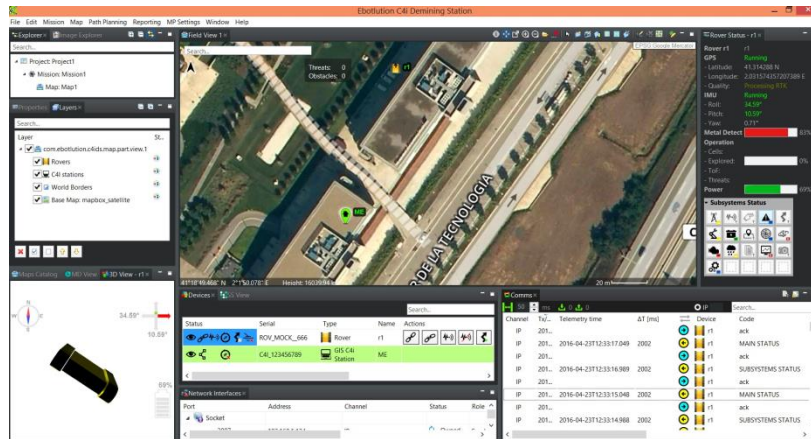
Ebotlution C4i Demining Station

File Edit Mission Map Path Planning Reporting MP Settings Window Help

Explorer × Image Explorer

Search...

Project: Project1
Mission: Mission1
Map: Map1

Properties Layers ×

Search...

| Layer | St... |
|---|---|
| com.ebotlution.c4ids.map.part.view.1 | |
| Rovers | |
| C4I stations | |
| World Borders | |
| Base Map: mapbox_satellite | |

Maps Catalog MP View 3D View - r1 ×

34.59°
10.59°
69%

Field View 1 ×

Search...

Threats: 0
Obstacles: 0

r1

ME

DE LA TECNOLOGIA

41°18' 49.468" N 2°1'5.0781" E Height: 16039.94 m

20 m

EPSG:Google Mercator

Devices × Gis View

Search...

| Status | Serial | Type | Name | Actions |
|---|---|---|---|---|
| | ROV_MOCK_666 | Rover | r1 | |
| | C4I_123456789 | GIS C4I Station | ME | |

Network Interfaces ×

| Port | Address | Channel | Status | Role |
|---|---|---|---|---|
| Socket | | | | |

Comms ×

50 ms 0 0

IP

Search...

| Channel | Ty... | Telemetry time | ΔT [ms] | Device | Code |
|---|---|---|---|---|---|
| IP | 201... | | | r1 | ack |
| IP | 201... | 2016-04-23T12:33:17.049 | 2002 | r1 | MAIN STATUS |
| IP | 201... | | | r1 | ack |
| IP | 201... | 2016-04-23T12:33:16.989 | 2002 | r1 | SUBSYSTEMS STATUS |
| IP | 201... | | | r1 | ack |
| IP | 201... | 2016-04-23T12:33:15.048 | 2002 | r1 | MAIN STATUS |
| IP | 201... | | | r1 | ack |
| IP | 201... | 2016-04-23T12:33:14.988 | 2002 | r1 | SUBSYSTEMS STATUS |

Rover Status - r1 ×

Rover r1 r1
GPS Running
- Latitude: 41.314288 N
- Longitude: 2.031574357207389 E
- Quality: Processing RTK
IMU Running
- Roll: 34.59°
- Pitch: 10.59°
- Yaw: 0.71°
Metal Detect 61%
Operation
- Cells:
- Explored: 0%
- ToF:
- Threats:
Power 69%
Subsystems Status